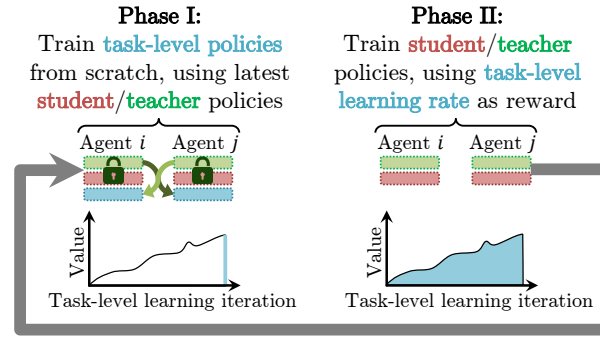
Phase I:
Train task-level policies from scratch, using latest student/teacher policies

Agent $i$ Agent $j$

Value

Task-level learning iteration

Phase II:
Train student/teacher policies, using task-level learning rate as reward

Agent $i$ Agent $j$

Value

Task-level learning iteration